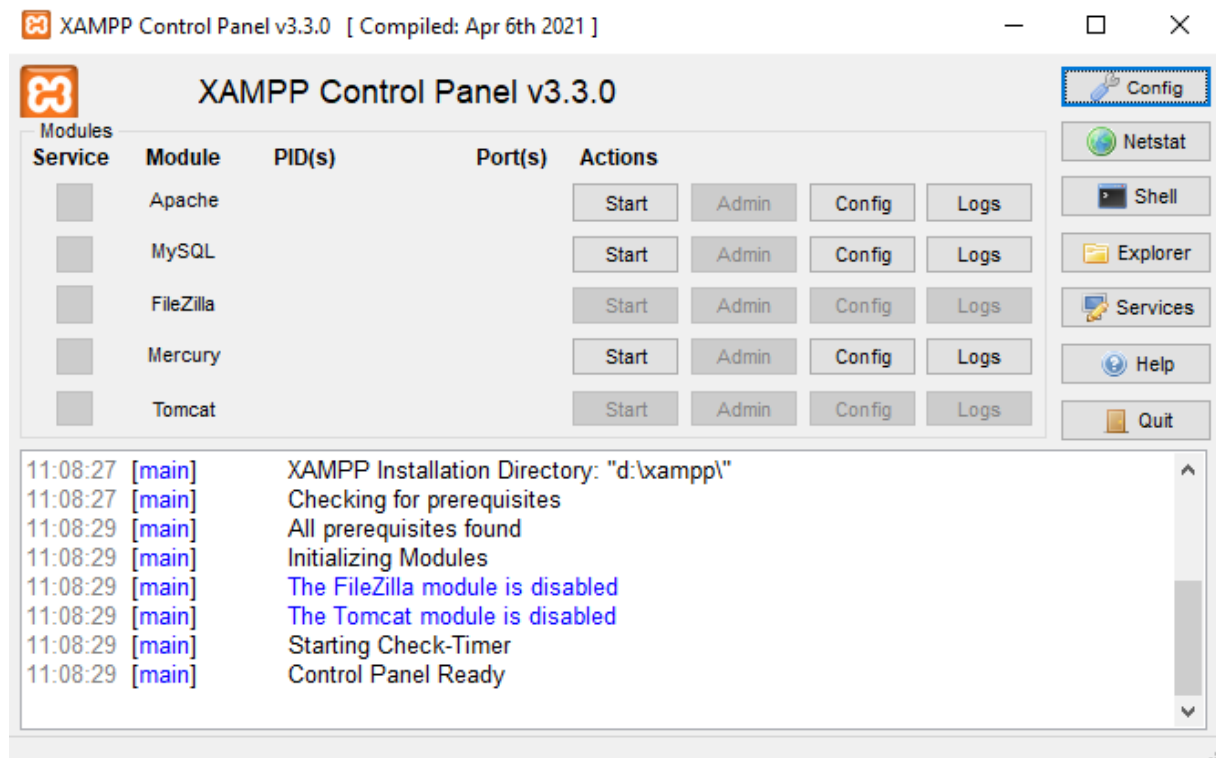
XAMPP Control Panel v3.3.0 [ Compiled: Apr 6th 2021 ]

XAMPP Control Panel v3.3.0

Config
Netstat
Shell
Explorer
Services
Help
Quit

Modules

| Service | Module | PID(s) | Port(s) | Actions | | | |
|---|---|---|---|---|---|---|---|
| | Apache | | | Start | Admin | Config | Logs |
| | MySQL | | | Start | Admin | Config | Logs |
| | FileZilla | | | Start | Admin | Config | Logs |
| | Mercury | | | Start | Admin | Config | Logs |
| | Tomcat | | | Start | Admin | Config | Logs |

11:08:27 [main] XAMPP Installation Directory: "d:\xampp\"
11:08:27 [main] Checking for prerequisites
11:08:29 [main] All prerequisites found
11:08:29 [main] Initializing Modules
11:08:29 [main] The FileZilla module is disabled
11:08:29 [main] The Tomcat module is disabled
11:08:29 [main] Starting Check-Timer
11:08:29 [main] Control Panel Ready